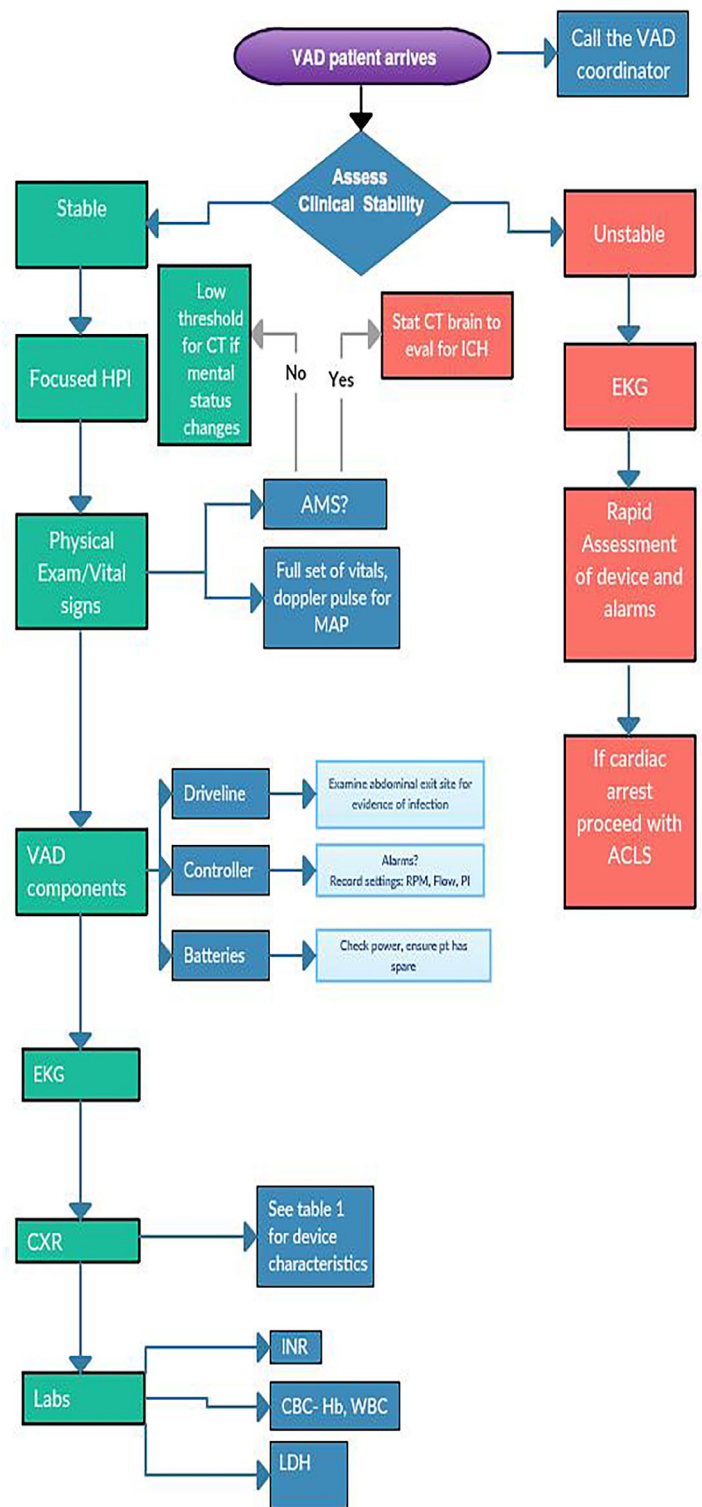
VAD patient arrives

Call the VAD coordinator

Assess Clinical Stability

Stable

Unstable

Low threshold for CT if mental status changes

No

Yes

Stat CT brain to eval for ICH

Focused HPI

EKG

AMS?

Physical Exam/Vital signs

Full set of vitals, doppler pulse for MAP

Rapid Assessment of device and alarms

If cardiac arrest proceed with ACLS

Driveline

Examine abdominal exit site for evidence of infection

VAD components

Controller

Alarms?
Record settings: RPM, Flow, PI

Batteries

Check power, ensure pt has spare

EKG

CXR

See table 1 for device characteristics

INR

Labs

CBC- Hb, WBC

LDH